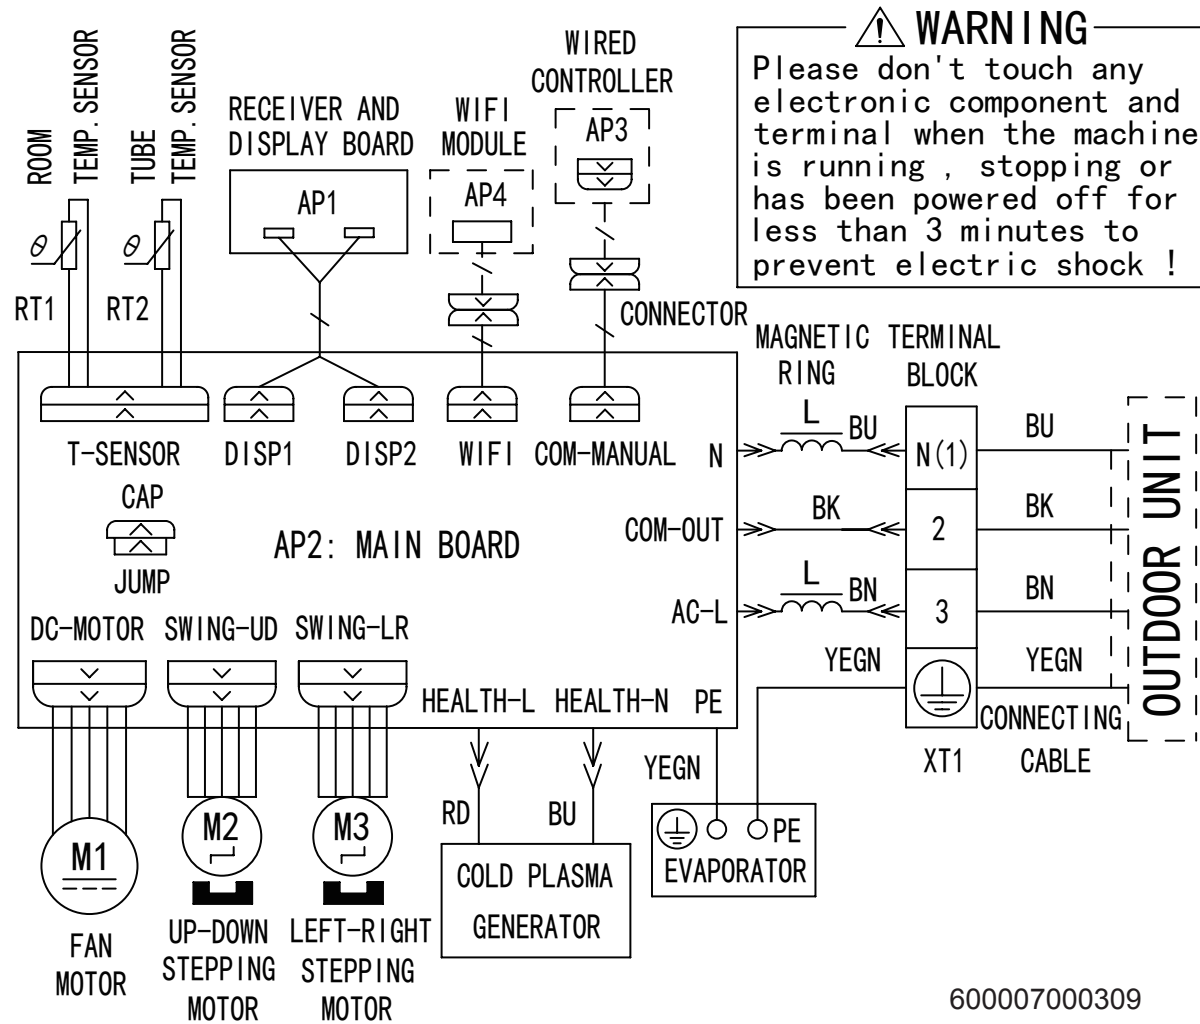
ROOM TEMP. SENSOR
TUBE TEMP. SENSOR
RECEIVER AND DISPLAY BOARD
WIFI MODULE
WIRED CONTROLLER

⚠ WARNING
Please don't touch any electronic component and terminal when the machine is running , stopping or has been powered off for less than 3 minutes to prevent electric shock !

$\theta$
$\theta$
RT1
RT2
AP1
AP4
AP3
CONNECTOR
MAGNETIC RING
TERMINAL BLOCK

T-SENSOR
DISP1
DISP2
WIFI
COM-MANUAL
N
L
BU
N(1)
BU
CAP
COM-OUT
BK
2
BK
AP2: MAIN BOARD
JUMP
AC-L
L
BN
3
BN
OUTDOOR UNIT
DC-MOTOR
SWING-UD
SWING-LR
YEGN
YEGN
HEALTH-L
HEALTH-N
PE
CONNECTING CABLE
XT1
YEGN
RD
BU
M1
M2
M3
PE
EVAPORATOR
COLD PLASMA GENERATOR
FAN MOTOR
UP-DOWN STEPPING MOTOR
LEFT-RIGHT STEPPING MOTOR
600007000309